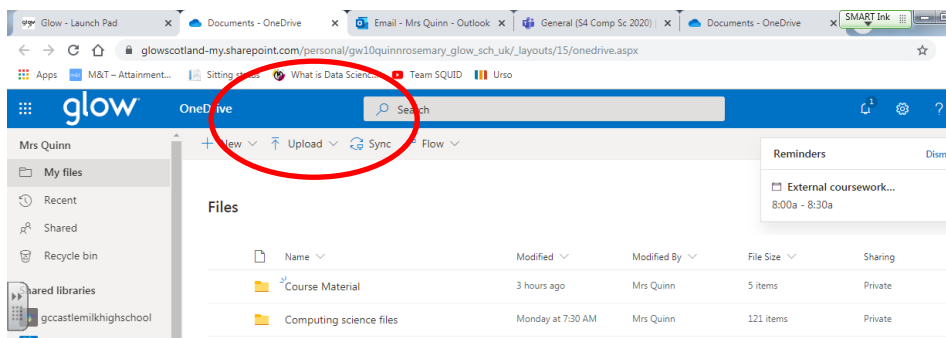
Glow - Launch Pad
Documents - OneDrive
Email - Mrs Quinn - Outlook
General (S4 Comp Sc 2020)
Documents - OneDrive
SMART Ink

glowscotland-my.sharepoint.com/personal/gw10quinnrosemary_glow_sch_uk/_layouts/15/onedrive.aspx

Apps
M&T – Attainment...
Sitting st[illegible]s
What is Data Scienc...
Team SQUID
Urso

glow
OneDrive
Search

Mrs Quinn
My files
Recent
Shared
Recycle bin
Shared libraries
gccastlemilkhighschool

New
Upload
Sync
Flow

Reminders
Dism
External coursework...
8:00a - 8:30a

Files

| Name | Modified | Modified By | File Size | Sharing |
|---|---|---|---|---|
| Course Material | 3 hours ago | Mrs Quinn | 5 items | Private |
| Computing science files | Monday at 7:30 AM | Mrs Quinn | 121 items | Private |